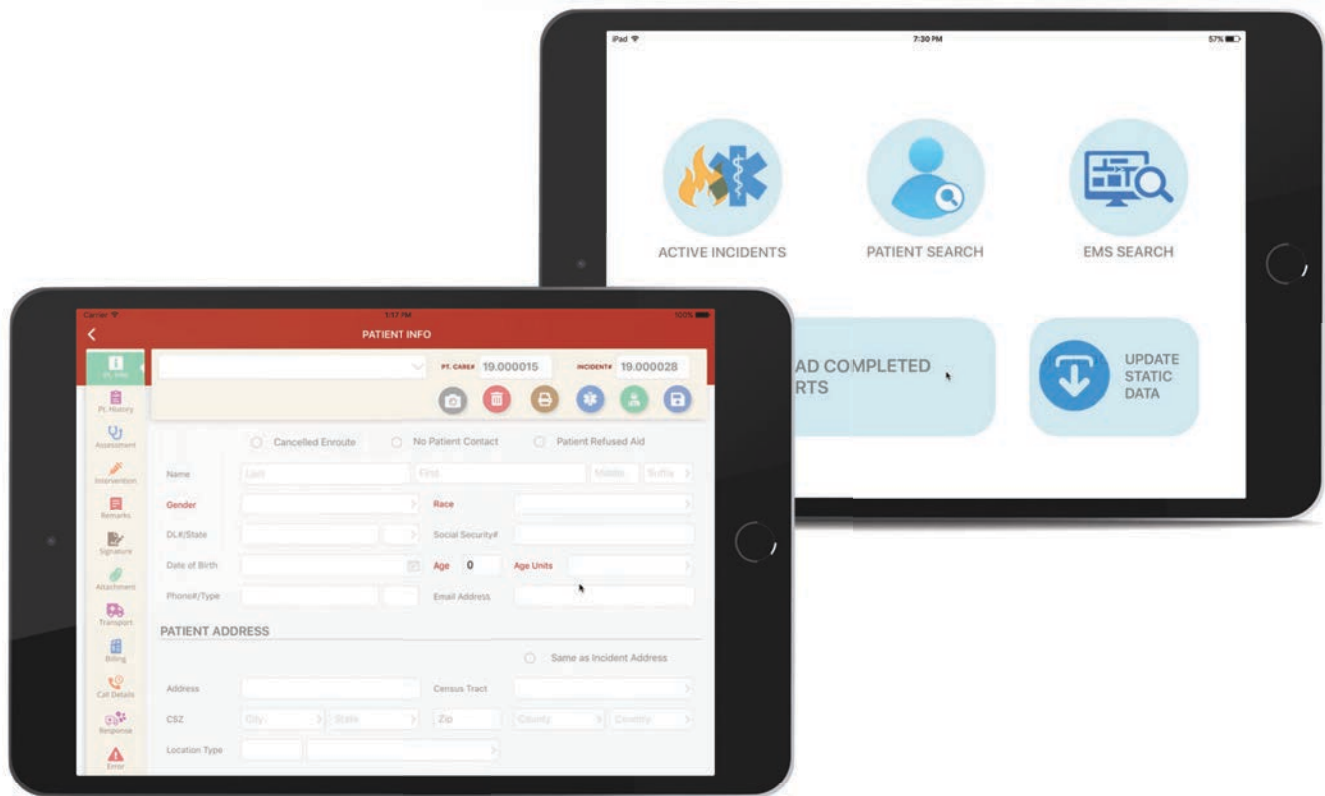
iPad
7:30 PM
57%

ACTIVE INCIDENTS
PATIENT SEARCH
EMS SEARCH

AD COMPLETED
RTS

UPDATE STATIC DATA

Carrier
1:17 PM
100%

PATIENT INFO

PT. CARE# 19.000015
INCIDENT# 19.000028

Pt. Info
Pt. History
Assessment
Intervention
Remarks
Signature
Attachment
Transport
Billing
Call Details
Response
Error

Cancelled Enroute
No Patient Contact
Patient Refused Aid

Name
Last
First
Middle
Suffix
Gender
Race
DL#/State
Social Security#
Date of Birth
Age
0
Age Units
Phone#/Type
Email Address

PATIENT ADDRESS

Same as Incident Address
Address
Census Tract
CSZ
City
State
Zip
County
Country
Location Type